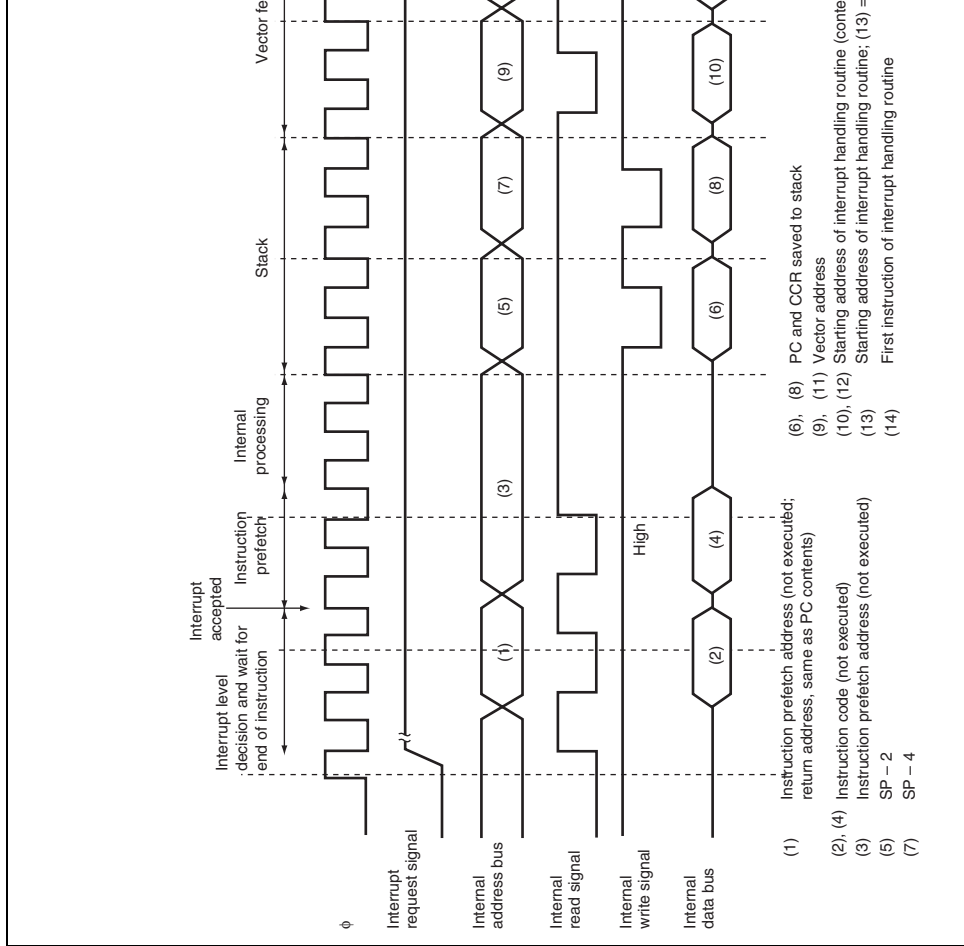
Interrupt level decision and wait for end of instruction

Interrupt accepted

Instruction prefetch

Internal processing

Stack

Vector fe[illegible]

φ

Interrupt request signal

Internal address bus

Internal read signal

Internal write signal

Internal data bus

(1)

(3)

(5)

(7)

(9)

High

(2)

(4)

(6)

(8)

(10)

(1) Instruction prefetch address (not executed; return address, same as PC contents)
(2), (4) Instruction code (not executed)
(3) Instruction prefetch address (not executed)
(5) SP – 2
(7) SP – 4

(6), (8) PC and CCR saved to stack
(9), (11) Vector address
(10), (12) Starting address of interrupt handling routine (conte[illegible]
(13) Starting address of interrupt handling routine; (13) = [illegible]
(14) First instruction of interrupt handling routine